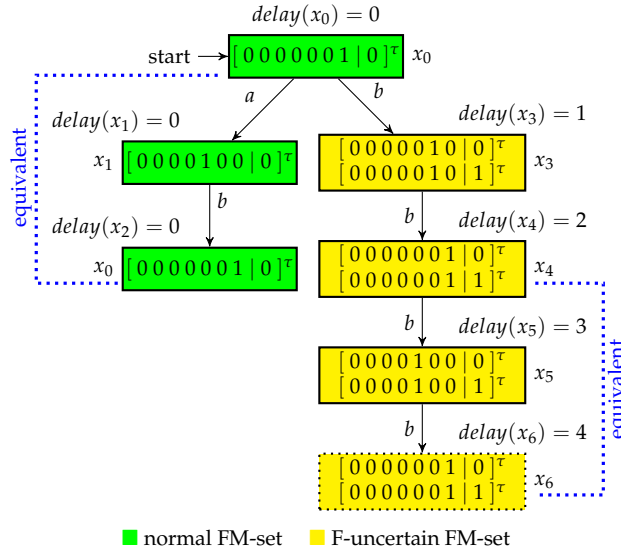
$delay(x_0) = 0$

start $[0\,0\,0\,0\,0\,0\,1\,|\,0]^\tau$ $x_0$

$a$ $b$

$delay(x_1) = 0$

$x_1$ $[0\,0\,0\,0\,1\,0\,0\,|\,0]^\tau$

$b$

$delay(x_2) = 0$

$x_0$ $[0\,0\,0\,0\,0\,0\,1\,|\,0]^\tau$

equivalent

$delay(x_3) = 1$

$[0\,0\,0\,0\,0\,1\,0\,|\,0]^\tau$
$[0\,0\,0\,0\,0\,1\,0\,|\,1]^\tau$ $x_3$

$b$

$delay(x_4) = 2$

$[0\,0\,0\,0\,0\,0\,1\,|\,0]^\tau$
$[0\,0\,0\,0\,0\,0\,1\,|\,1]^\tau$ $x_4$

$b$

$delay(x_5) = 3$

$[0\,0\,0\,0\,1\,0\,0\,|\,0]^\tau$
$[0\,0\,0\,0\,1\,0\,0\,|\,1]^\tau$ $x_5$

$b$

$delay(x_6) = 4$

$[0\,0\,0\,0\,0\,0\,1\,|\,0]^\tau$
$[0\,0\,0\,0\,0\,0\,1\,|\,1]^\tau$ $x_6$

equivalent

normal FM-set F-uncertain FM-set